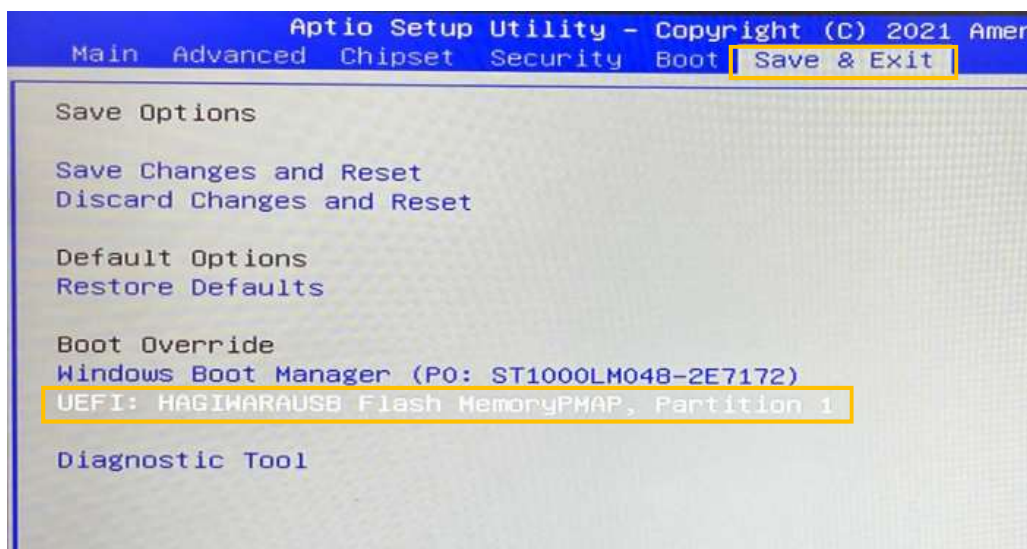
Aptio Setup Utility – Copyright (C) 2021 Amer
Main Advanced Chipset Security Boot Save & Exit

Save Options

Save Changes and Reset
Discard Changes and Reset

Default Options
Restore Defaults

Boot Override
Windows Boot Manager (P0: ST1000LM048-2E7172)
UEFI: HAGIWARAUSB Flash MemoryPMAP, Partition 1

Diagnostic Tool